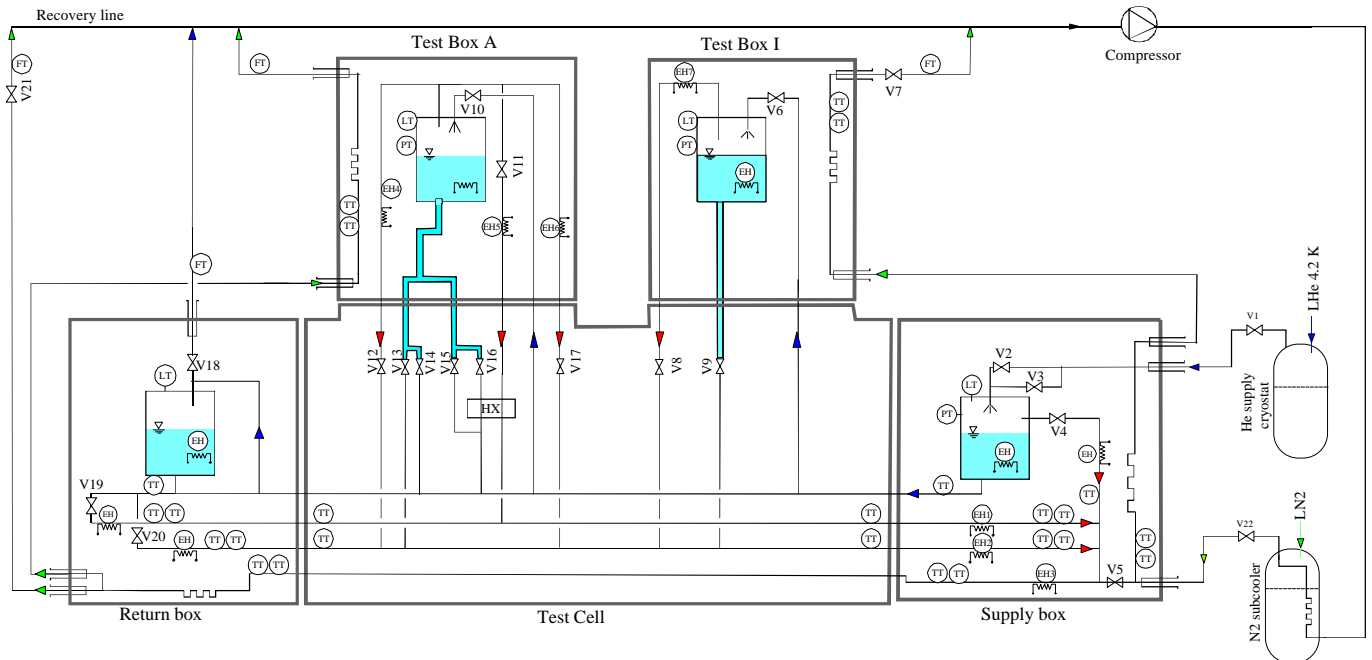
Recovery line
Compressor
Test Box A
Test Box I
FT
V21
FT
FT
V7
FT
EH7
V10
V6
LT
LT
TT
PT
PT
TT
V11
EH
EH4
TT
TT
EH5
EH6
LHe 4.2 K
FT
V1
V18
V12
V13
V14
V15
V16
V17
V8
V9
V2
He supply cryostat
LT
V3
LT
HX
PT
V4
EH
EH
V19
TT
TT
EH
TT
TT
TT
TT
TT
V20
EH1
TT
TT
LN2
EH
TT
TT
TT
TT
EH2
TT
TT
V22
TT
TT
TT
TT
EH3
V5
TT
TT
N2 subcooler
Return box
Test Cell
Supply box